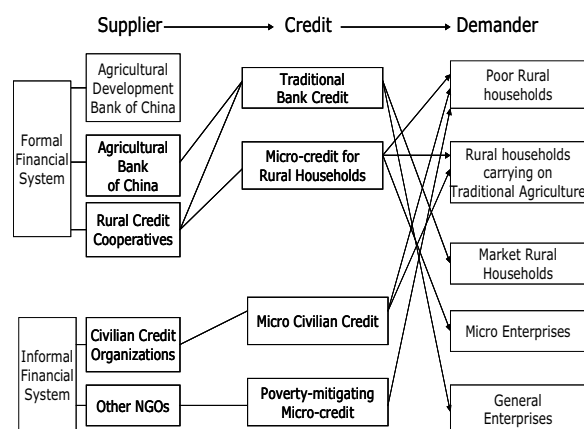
Supplier → Credit → Demander

Formal Financial System

Agricultural Development Bank of China

Agricultural Bank of China

Rural Credit Cooperatives

Informal Financial System

Civilian Credit Organizations

Other NGOs

Traditional Bank Credit

Micro-credit for Rural Households

Micro Civilian Credit

Poverty-mitigating Micro-credit

Poor Rural households

Rural households carrying on Traditional Agriculture

Market Rural Households

Micro Enterprises

General Enterprises